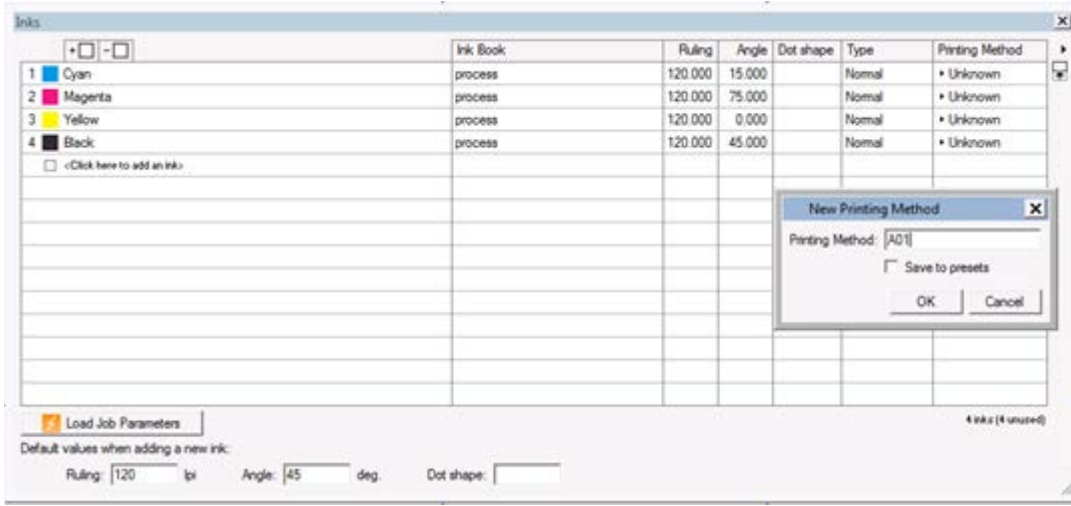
Inks

| | Ink Book | Ruling | Angle | Dot shape | Type | Printing Method |
|---|---|---|---|---|---|---|
| 1 Cyan | process | 120.000 | 15.000 | | Normal | • Unknown |
| 2 Magenta | process | 120.000 | 75.000 | | Normal | • Unknown |
| 3 Yellow | process | 120.000 | 0.000 | | Normal | • Unknown |
| 4 Black | process | 120.000 | 45.000 | | Normal | • Unknown |
| <Click here to add an ink> | | | | | | |

New Printing Method
Printing Method: A01
Save to presets
OK Cancel

Load Job Parameters
4 inks (4 unused)
Default values when adding a new ink:
Ruling: 120 lpi Angle: 45 deg. Dot shape: